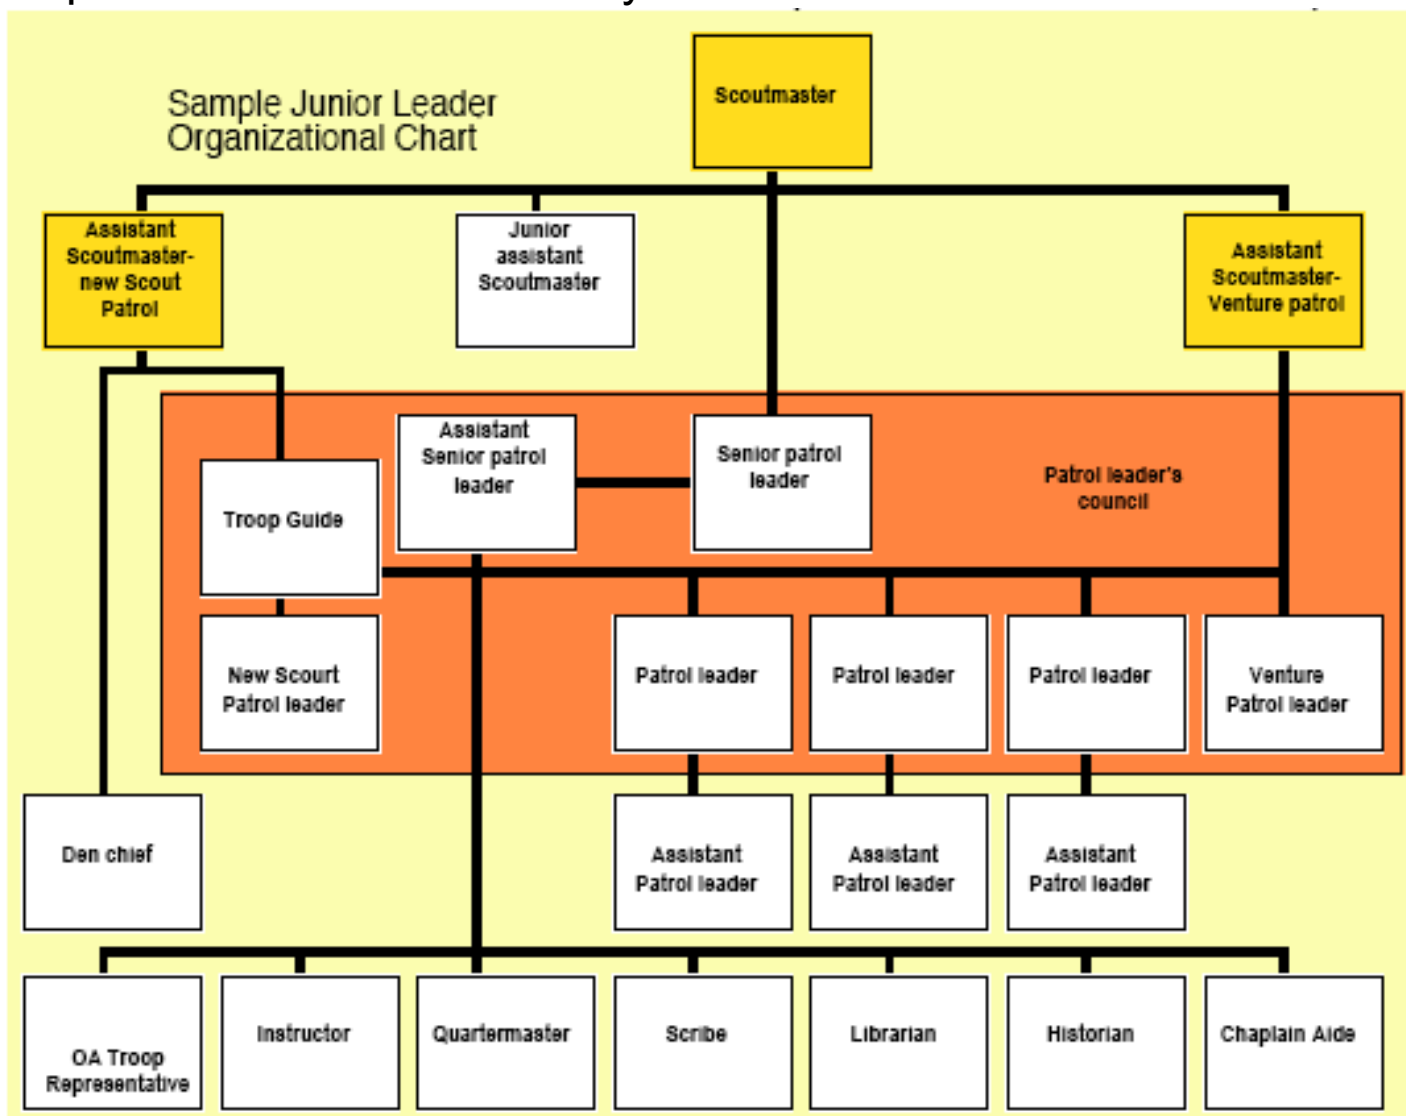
Sample Junior Leader Organizational Chart

Scoutmaster

Assistant Scoutmaster-new Scout Patrol

Junior assistant Scoutmaster

Assistant Scoutmaster-Venture patrol

Assistant Senior patrol leader

Senior patrol leader

Patrol leader's council

Troop Guide

New Scourt Patrol leader

Patrol leader

Patrol leader

Patrol leader

Venture Patrol leader

Den chief

Assistant Patrol leader

Assistant Patrol leader

Assistant Patrol leader

OA Troop Representative

Instructor

Quartermaster

Scribe

Librarian

Historian

Chaplain Aide